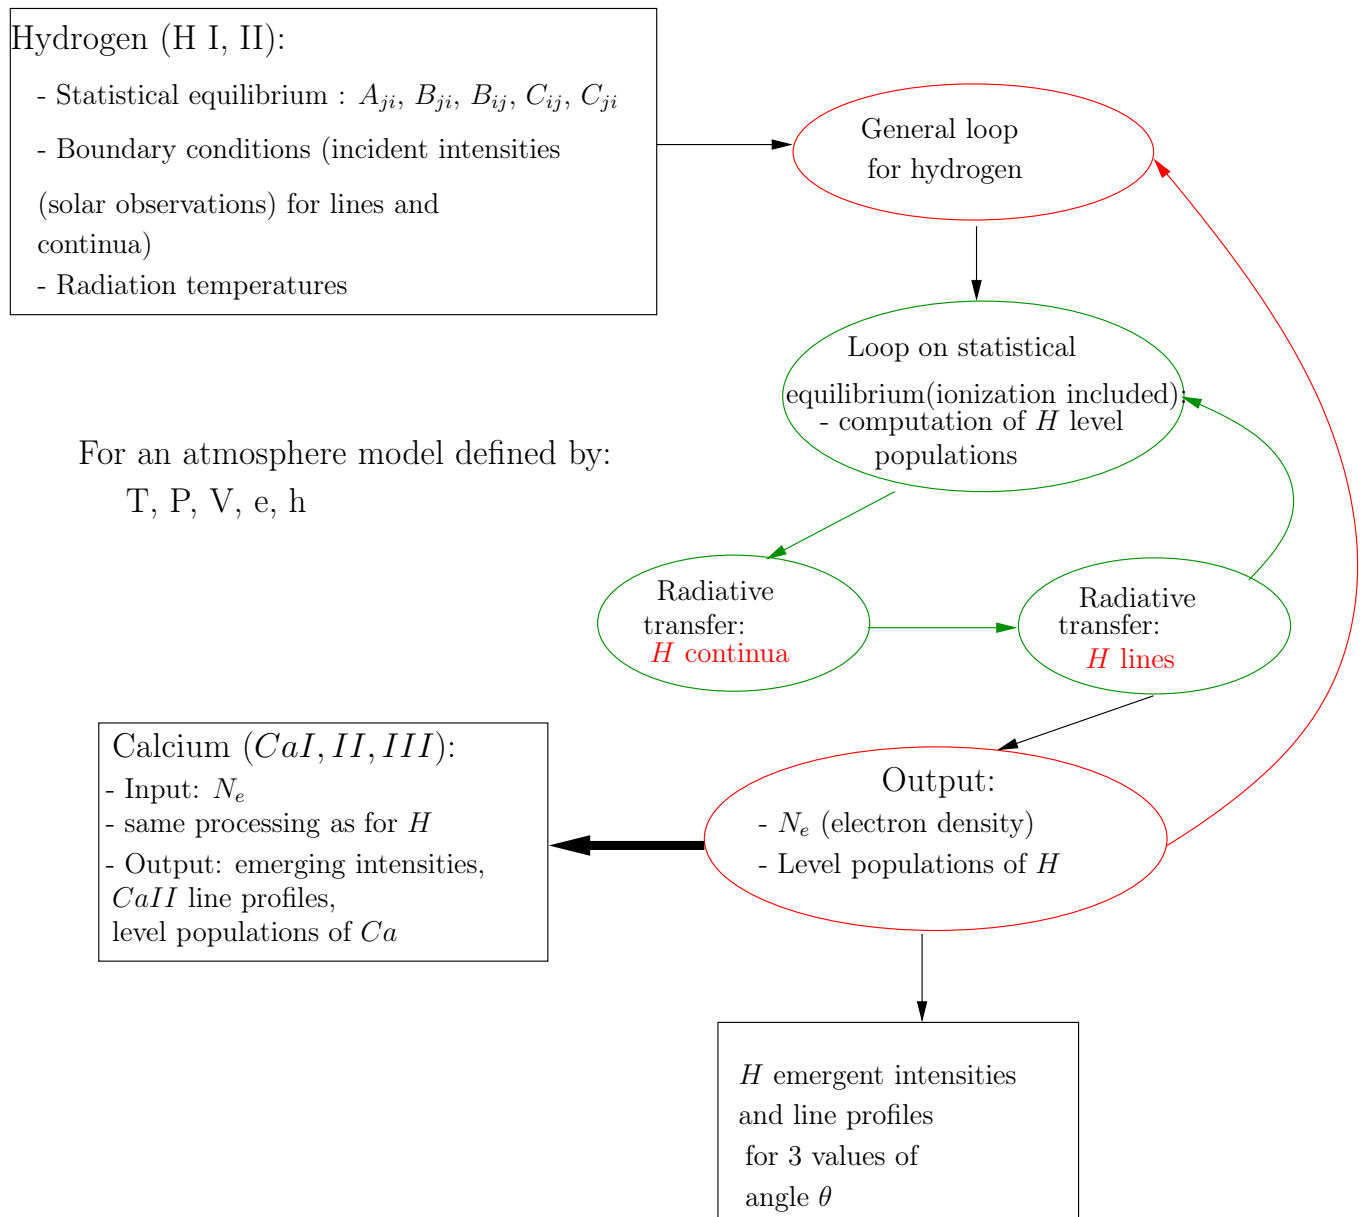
Hydrogen (H I, II):

- Statistical equilibrium : $A_{ji}$, $B_{ji}$, $B_{ij}$, $C_{ij}$, $C_{ji}$

- Boundary conditions (incident intensities (solar observations) for lines and continua)

- Radiation temperatures

General loop for hydrogen

Loop on statistical equilibrium(ionization included): - computation of $H$ level populations

For an atmosphere model defined by: T, P, V, e, h

Radiative transfer: $H$ continua

Radiative transfer: $H$ lines

Calcium ($CaI, II, III$):
- Input: $N_e$
- same processing as for $H$
- Output: emerging intensities, $CaII$ line profiles, level populations of $Ca$

Output:
- $N_e$ (electron density)
- Level populations of $H$

$H$ emergent intensities and line profiles for 3 values of angle $\theta$